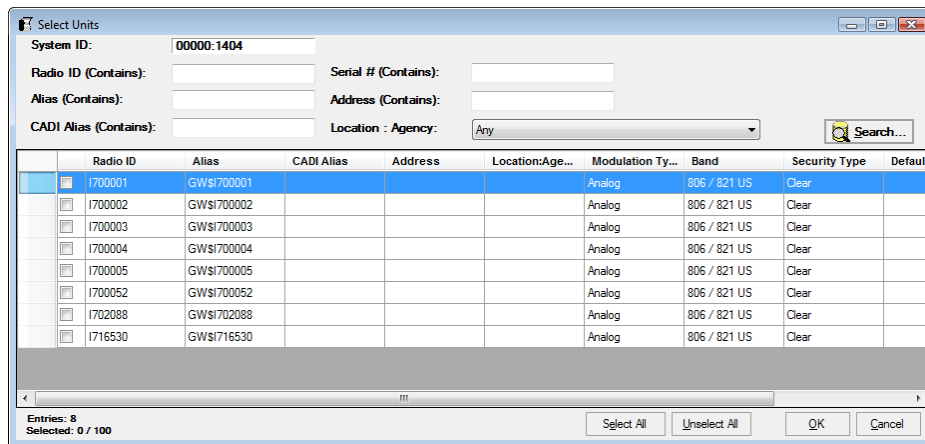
Select Units

System ID: 00000:1404

Radio ID (Contains):

Serial # (Contains):

Alias (Contains):

Address (Contains):

CADI Alias (Contains):

Location : Agency: Any

Search...

| | Radio ID | Alias | CADI Alias | Address | Location:Age... | Modulation Ty... | Band | Security Type | Defaul |
|---|---|---|---|---|---|---|---|---|---|
| | I700001 | GW$I700001 | | | | Analog | 806 / 821 US | Clear | |
| | I700002 | GW$I700002 | | | | Analog | 806 / 821 US | Clear | |
| | I700003 | GW$I700003 | | | | Analog | 806 / 821 US | Clear | |
| | I700004 | GW$I700004 | | | | Analog | 806 / 821 US | Clear | |
| | I700005 | GW$I700005 | | | | Analog | 806 / 821 US | Clear | |
| | I700052 | GW$I700052 | | | | Analog | 806 / 821 US | Clear | |
| | I702088 | GW$I702088 | | | | Analog | 806 / 821 US | Clear | |
| | I716530 | GW$I716530 | | | | Analog | 806 / 821 US | Clear | |

Entries: 8
Selected: 0 / 100

Select All

Unselect All

OK

Cancel